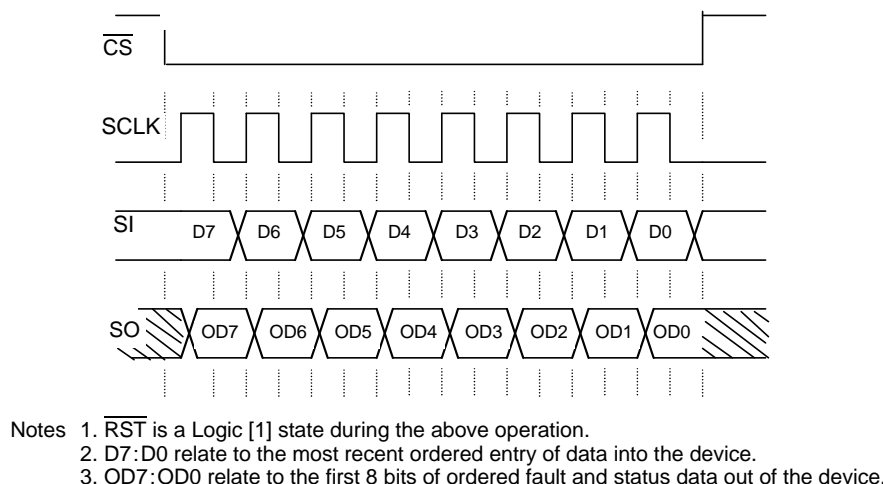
$\overline{CS}$

SCLK

SI

D7 D6 D5 D4 D3 D2 D1 D0

SO

OD7 OD6 OD5 OD4 OD3 OD2 OD1 OD0

Notes 1. $\overline{RST}$ is a Logic [1] state during the above operation.
2. D7:D0 relate to the most recent ordered entry of data into the device.
3. OD7:OD0 relate to the first 8 bits of ordered fault and status data out of the device.